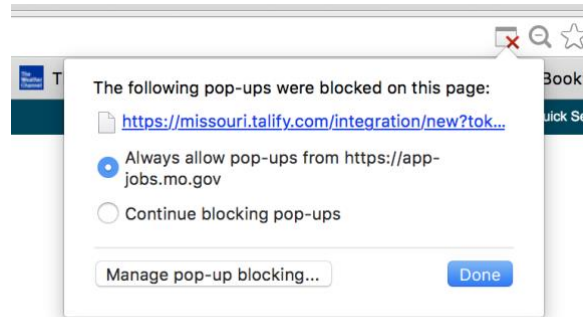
The Weather Channel

T

Book

uick Se

The following pop-ups were blocked on this page:

https://missouri.talify.com/integration/new?tok...

Always allow pop-ups from https://app-jobs.mo.gov

Continue blocking pop-ups

Manage pop-up blocking...

Done